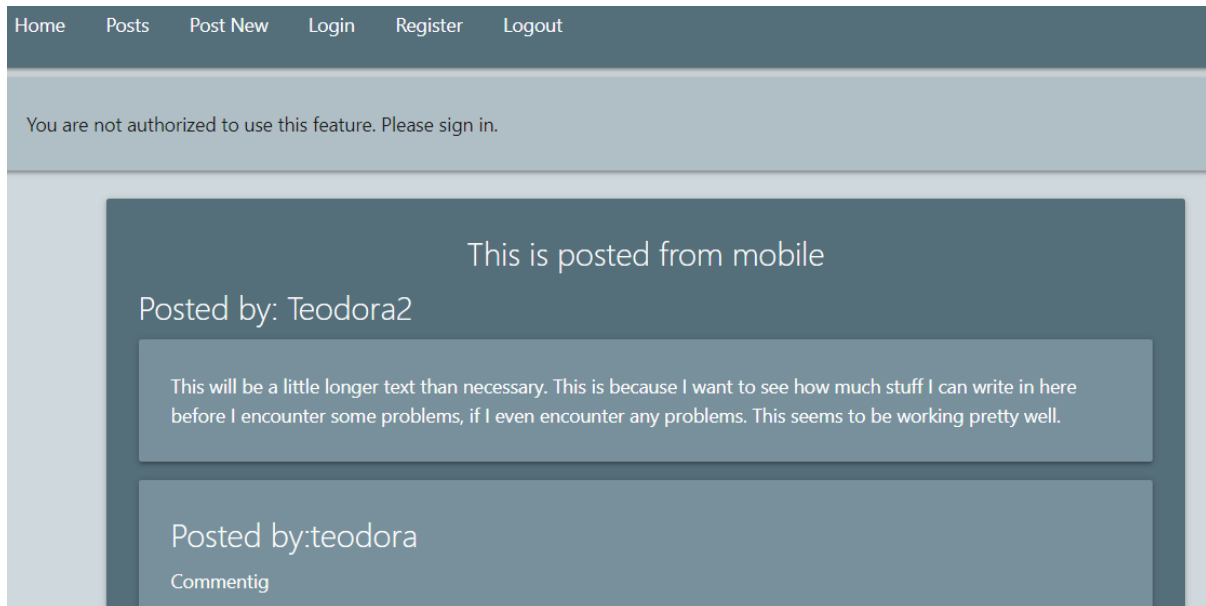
Home Posts Post New Login Register Logout

You are not authorized to use this feature. Please sign in.

This is posted from mobile

Posted by: Teodora2

This will be a little longer text than necessary. This is because I want to see how much stuff I can write in here before I encounter some problems, if I even encounter any problems. This seems to be working pretty well.

Posted by:teodora

Commentig